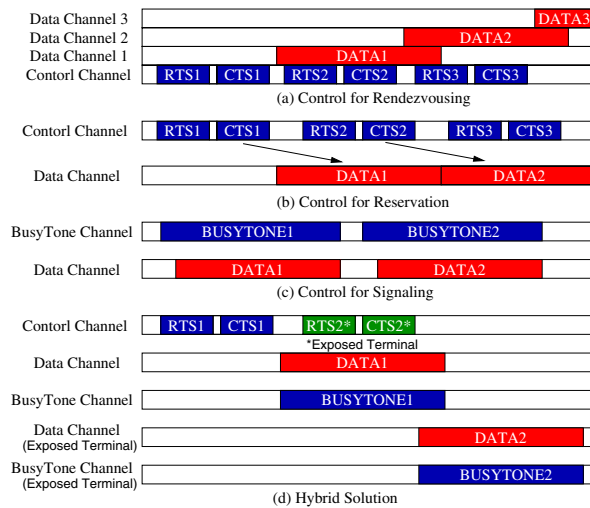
Data Channel 3
DATA3
Data Channel 2
DATA2
Data Channel 1
DATA1
Contorl Channel
RTS1
CTS1
RTS2
CTS2
RTS3
CTS3
(a) Control for Rendezvousing

Contorl Channel
RTS1
CTS1
RTS2
CTS2
RTS3
CTS3
Data Channel
DATA1
DATA2
(b) Control for Reservation

BusyTone Channel
BUSYTONE1
BUSYTONE2
Data Channel
DATA1
DATA2
(c) Control for Signaling

Contorl Channel
RTS1
CTS1
RTS2*
CTS2*
*Exposed Terminal
Data Channel
DATA1
BusyTone Channel
BUSYTONE1
Data Channel
(Exposed Terminal)
DATA2
BusyTone Channel
(Exposed Terminal)
BUSYTONE2
(d) Hybrid Solution